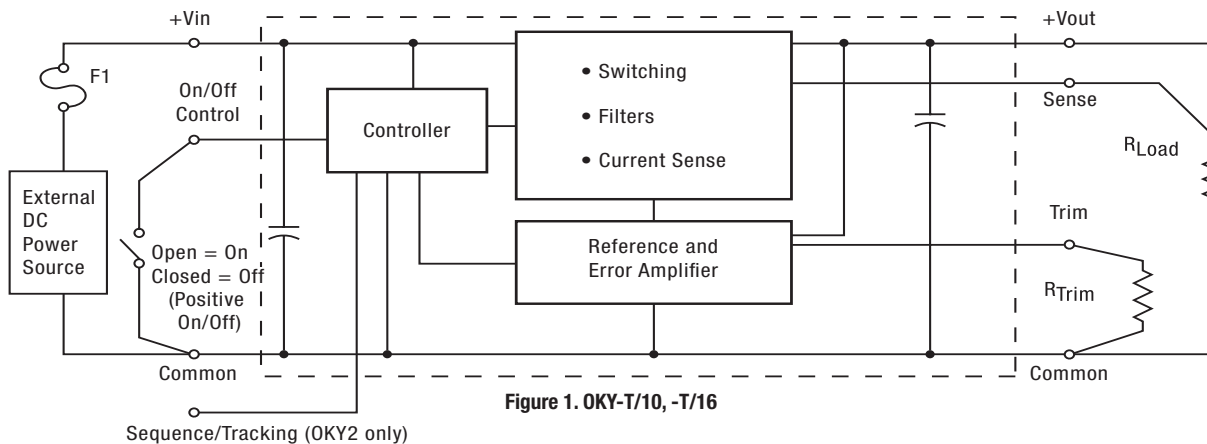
+Vin

F1

On/Off Control

External DC Power Source

Open = On
Closed = Off
(Positive On/Off)

Common

Controller

• Switching
• Filters
• Current Sense

Reference and Error Amplifier

+Vout

Sense

$R_{Load}$

Trim

$R_{Trim}$

Common

Figure 1. OKY-T/10, -T/16

Sequence/Tracking (OKY2 only)